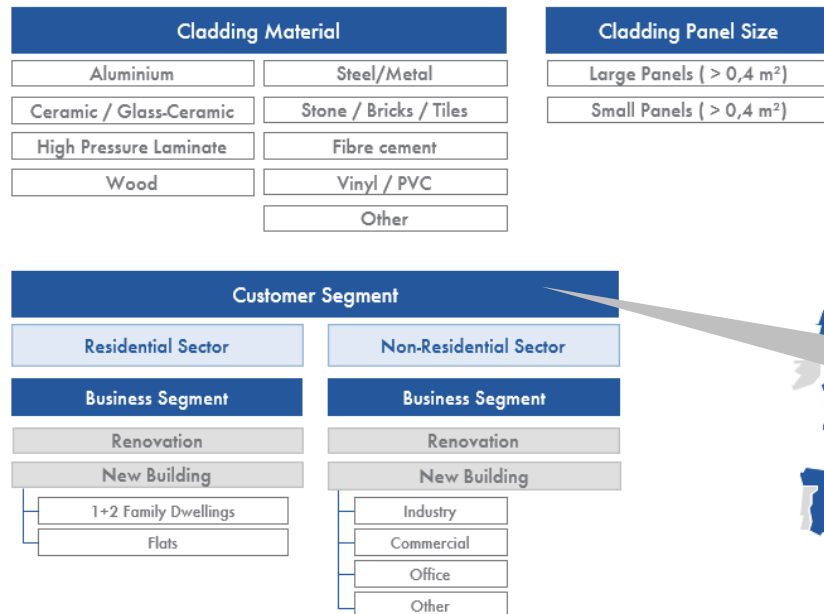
Cladding Material

Aluminium
Steel/Metal
Ceramic / Glass-Ceramic
Stone / Bricks / Tiles
High Pressure Laminate
Fibre cement
Wood
Vinyl / PVC
Other

Cladding Panel Size

Large Panels ( > 0,4 m²)
Small Panels ( > 0,4 m²)

Customer Segment

Residential Sector

Business Segment

Renovation
New Building
1+2 Family Dwellings
Flats

Non-Residential Sector

Business Segment

Renovation
New Building
Industry
Commercial
Office
Other